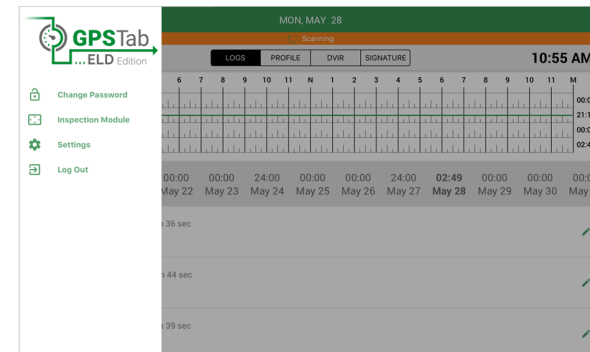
GPSTab
...ELD Edition

Change Password

Inspection Module

Settings

Log Out

MON, MAY 28

Scanning

LOGS PROFILE DVIR SIGNATURE

10:55 AM

6 7 8 9 10 11 N 1 2 3 4 5 6 7 8 9 10 11 M

00:0
21:1
00:0
02:4

00:00 May 22
00:00 May 23
24:00 May 24
00:00 May 25
00:00 May 26
24:00 May 27
02:49 May 28
00:00 May 29
00:00 May 30
00:0 May

n 36 sec

n 44 sec

n 39 sec